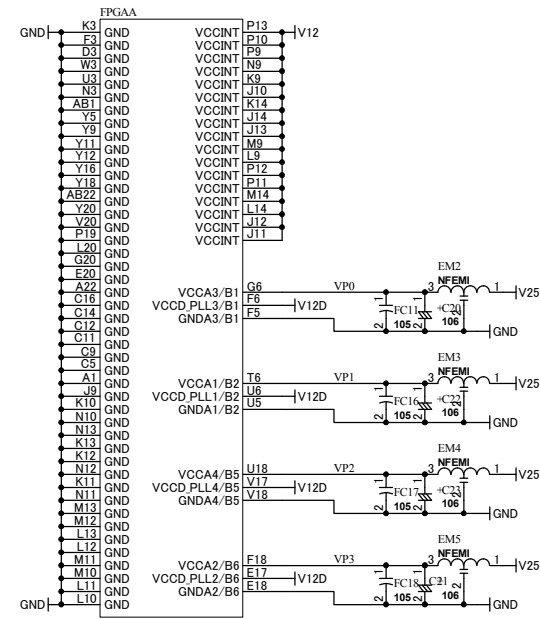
FPGAA

GND K3 GND
F3 GND
D3 GND
W3 GND
U3 GND
N3 GND
AB1 GND
Y5 GND
Y9 GND
Y11 GND
Y12 GND
Y16 GND
Y18 GND
AB22 GND
Y20 GND
V20 GND
P19 GND
L20 GND
G20 GND
E20 GND
A22 GND
C16 GND
C14 GND
C12 GND
C11 GND
C9 GND
C5 GND
A1 GND
J9 GND
K10 GND
N10 GND
N13 GND
K13 GND
K12 GND
N12 GND
K11 GND
N11 GND
M13 GND
M12 GND
L13 GND
L12 GND
M11 GND
M10 GND
L11 GND
GND L10 GND

VCCINT P13 V12
VCCINT P10
VCCINT P9
VCCINT N9
VCCINT K9
VCCINT J10
VCCINT K14
VCCINT J14
VCCINT J13
VCCINT M9
VCCINT L9
VCCINT P12
VCCINT P11
VCCINT M14
VCCINT L14
VCCINT J12
VCCINT J11

VCCA3/B1 G6 VP0
VCCD_PLL3/B1 F6 V12D
GNDA3/B1 F5
EM2 NFEMI 3 1 V25
2 1 FC11 105 +C20 106 2 GND

VCCA1/B2 T6 VP1
VCCD_PLL1/B2 U6 V12D
GNDA1/B2 U5
EM3 NFEMI 3 1 V25
2 1 FC16 105 +C22 106 2 GND

VCCA4/B5 U18 VP2
VCCD_PLL4/B5 V17 V12D
GNDA4/B5 V18
EM4 NFEMI 3 1 V25
2 1 FC17 105 +C23 106 2 GND

VCCA2/B6 F18 VP3
VCCD_PLL2/B6 E17 V12D
GNDA2/B6 E18
EM5 NFEMI 3 1 V25
2 1 FC18 105 C21 106 2 GND